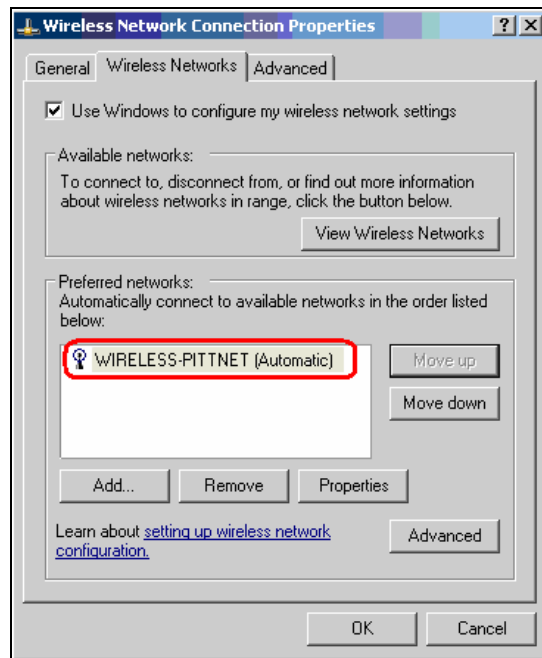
Wireless Network Connection Properties

?
X

General
Wireless Networks
Advanced

Use Windows to configure my wireless network settings

Available networks:

To connect to, disconnect from, or find out more information about wireless networks in range, click the button below.

View Wireless Networks

Preferred networks:

Automatically connect to available networks in the order listed below:

WIRELESS-PITTNET (Automatic)

Move up

Move down

Add...
Remove
Properties

Learn about setting up wireless network configuration.

Advanced

OK
Cancel